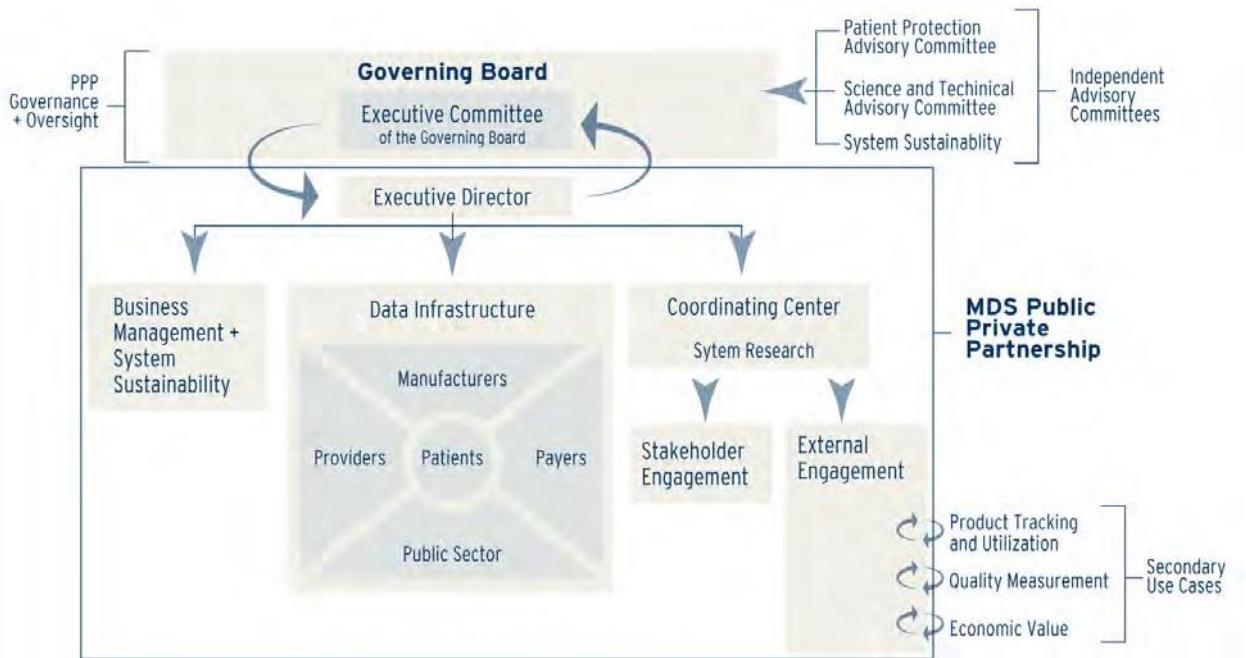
PPP Governance + Oversight

Governing Board

Executive Committee of the Governing Board

Patient Protection Advisory Committee

Science and Techinical Advisory Committee

System Sustainablity

Independent Advisory Committees

Executive Director

Business Management + System Sustainability

Data Infrastructure

Manufacturers

Providers

Patients

Payers

Public Sector

Coordinating Center

Sytem Research

Stakeholder Engagement

External Engagement

MDS Public Private Partnership

Product Tracking and Utilization

Quality Measurement

Economic Value

Secondary Use Cases